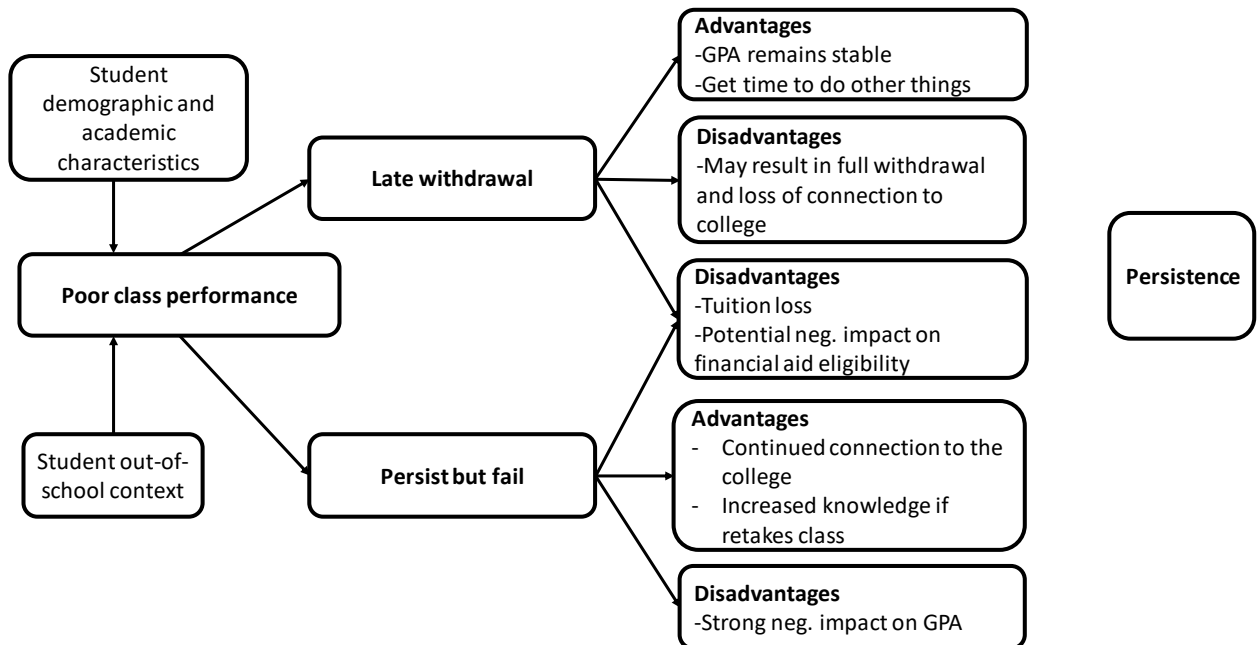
Student demographic and academic characteristics

Poor class performance

Student out-of-school context

Late withdrawal

Persist but fail

Advantages
-GPA remains stable
-Get time to do other things

Disadvantages
-May result in full withdrawal and loss of connection to college

Disadvantages
-Tuition loss
-Potential neg. impact on financial aid eligibility

Advantages
- Continued connection to the college
- Increased knowledge if retakes class

Disadvantages
-Strong neg. impact on GPA

Persistence